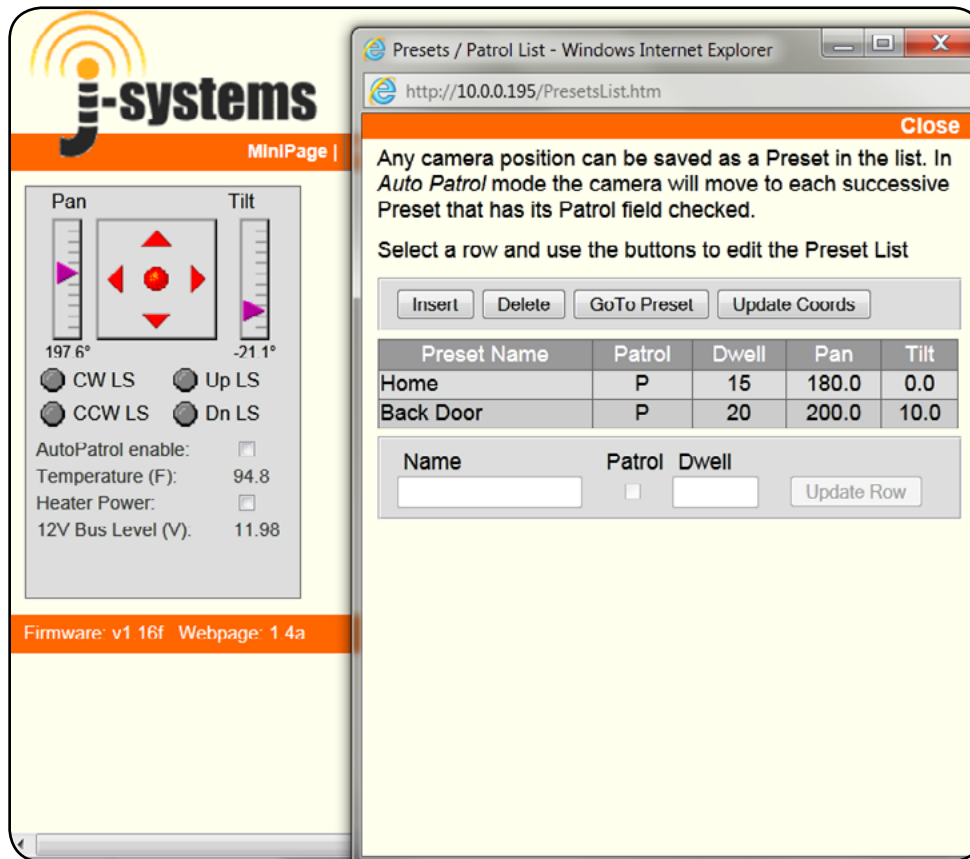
j-systems

MiniPage |

Pan
Tilt
197.6°
-21.1°
CW LS
Up LS
CCW LS
Dn LS
AutoPatrol enable:
Temperature (F): 94.8
Heater Power:
12V Bus Level (V): 11.98

Firmware: v1.16f Webpage: 1.4a

Presets / Patrol List - Windows Internet Explorer

http://10.0.0.195/PresetsList.htm

Close

Any camera position can be saved as a Preset in the list. In *Auto Patrol* mode the camera will move to each successive Preset that has its Patrol field checked.

Select a row and use the buttons to edit the Preset List

Insert | Delete | GoTo Preset | Update Coords

| Preset Name | Patrol | Dwell | Pan | Tilt |
|---|---|---|---|---|
| Home | P | 15 | 180.0 | 0.0 |
| Back Door | P | 20 | 200.0 | 10.0 |

Name
Patrol
Dwell
Update Row